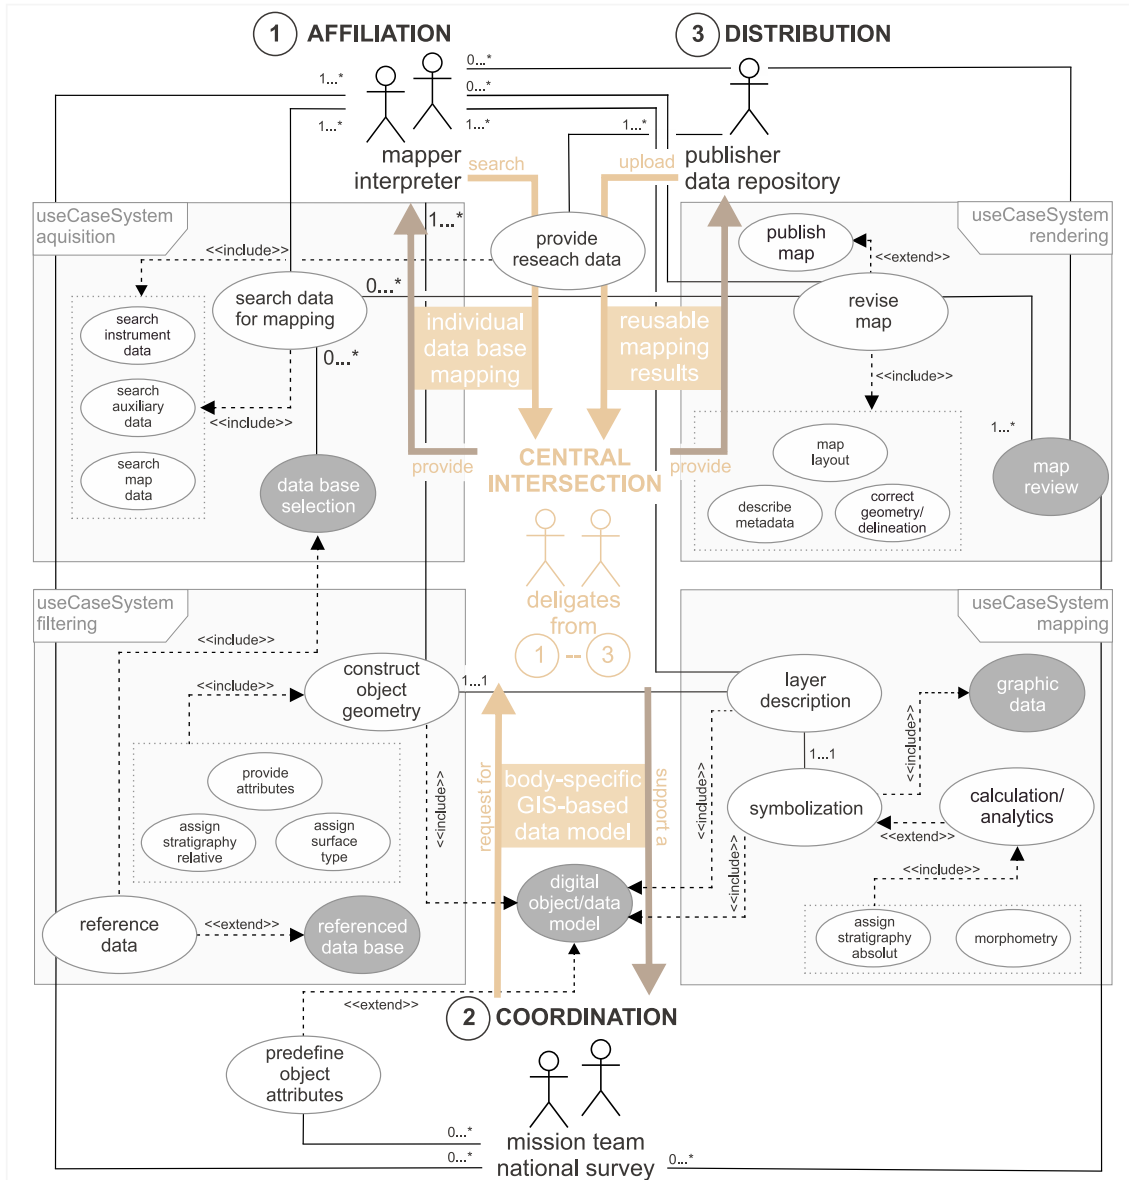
1 AFFILIATION

3 DISTRIBUTION

1...*
1...*
0...*
0...*
1...*
1...*

mapper interpreter
search
upload
publisher data repository

useCaseSystem aquisition
<<include>>
provide reseach data
1...*
useCaseSystem rendering
publish map
<<extend>>
search instrument data
search data for mapping
0...*
revise map
search auxiliary data
0...*
individual data base mapping
reusable mapping results
<<include>>
<<include>>
search map data
map layout
1...*
provide
CENTRAL INTERSECTION
provide
data base selection
describe metadata
correct geometry/ delineation
map review
deligates from
1 -- 3

useCaseSystem filtering
useCaseSystem mapping
<<include>>
construct object geometry
1...1
layer description
graphic data
<<include>>
<<include>>
provide attributes
1...1
<<include>>
body-specific GIS-based data model
request for
support a
<<include>>
assign stratigraphy relative
assign surface type
symbolization
calculation/ analytics
<<extend>>
<<include>>
<<include>>
digital object/data model
reference data
<<extend>>
referenced data base
assign stratigraphy absolut
morphometry
<<extend>>
2 COORDINATION
predefine object attributes
0...*
0...*
mission team national survey
0...*